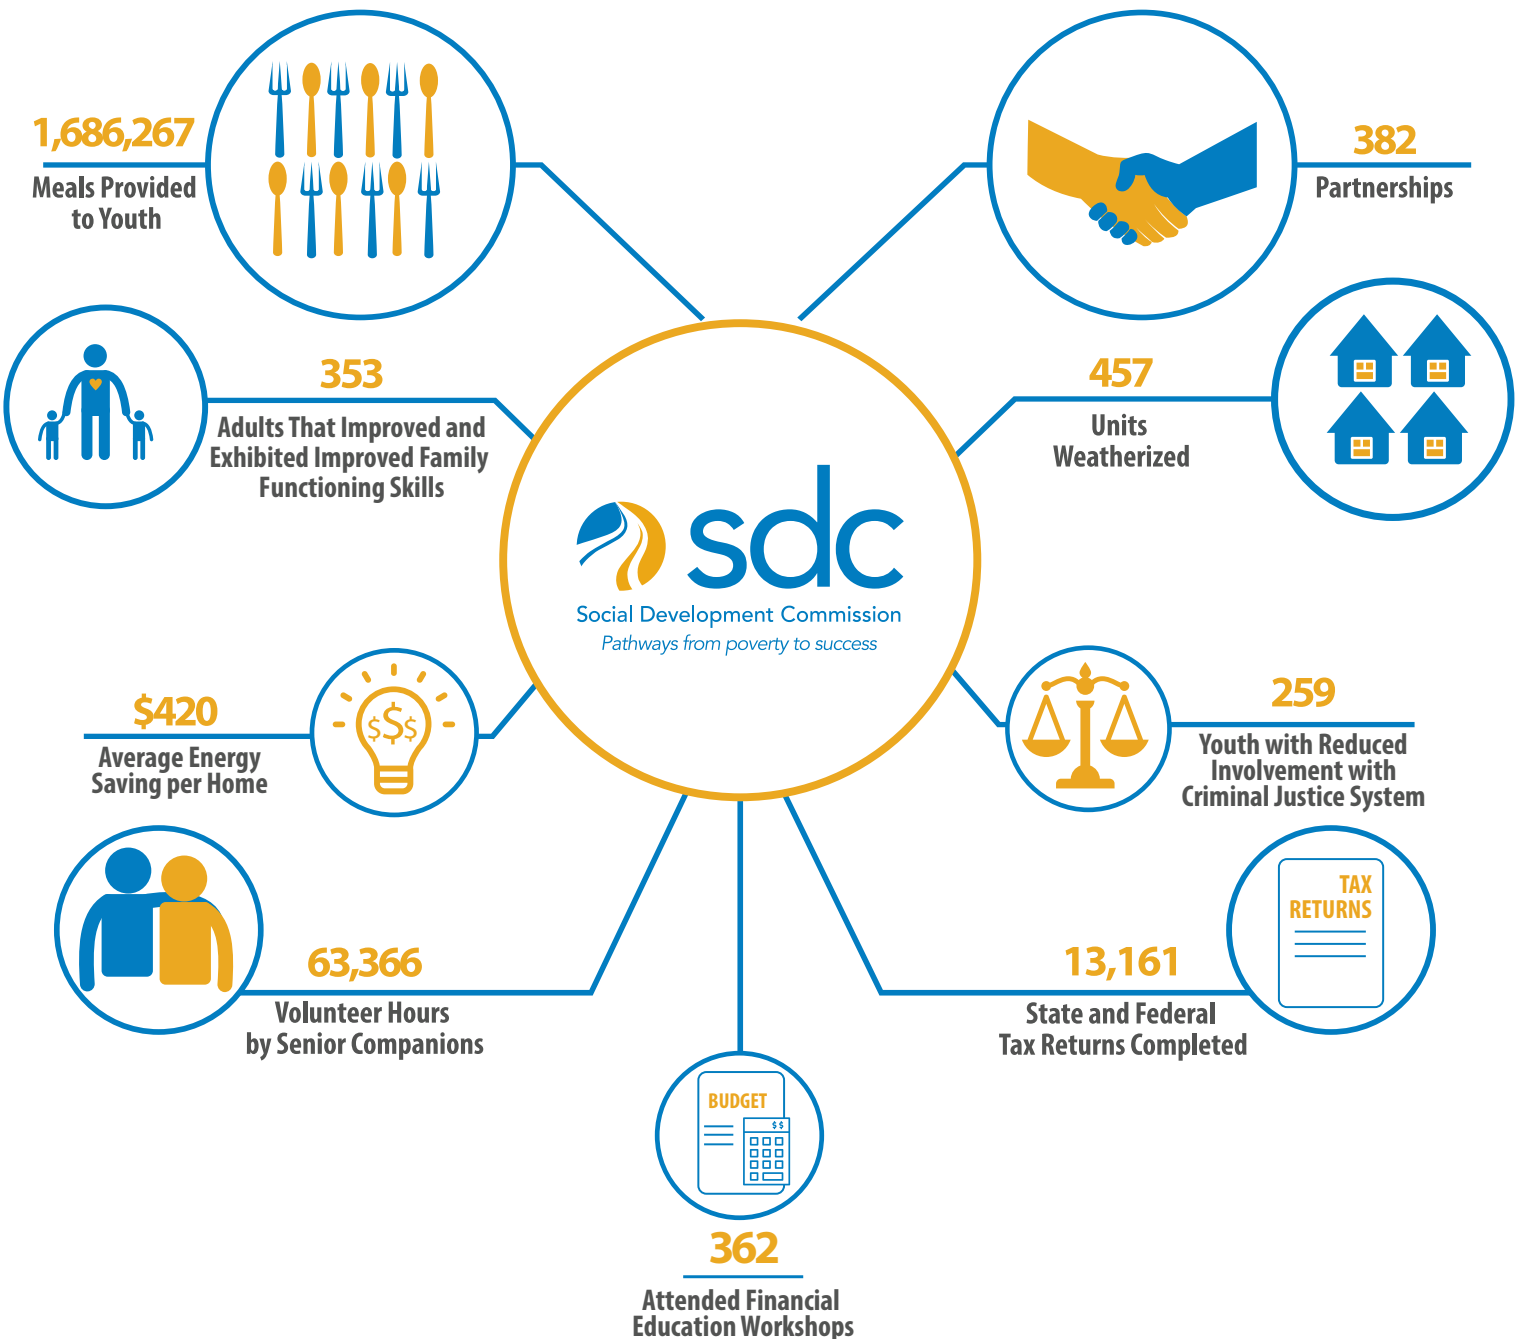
1,686,267
Meals Provided to Youth

382
Partnerships

353
Adults That Improved and Exhibited Improved Family Functioning Skills

457
Units Weatherized

sdc
Social Development Commission
Pathways from poverty to success

$420
Average Energy Saving per Home

$$$

259
Youth with Reduced Involvement with Criminal Justice System

TAX RETURNS

63,366
Volunteer Hours by Senior Companions

13,161
State and Federal Tax Returns Completed

BUDGET
$$

362
Attended Financial Education Workshops